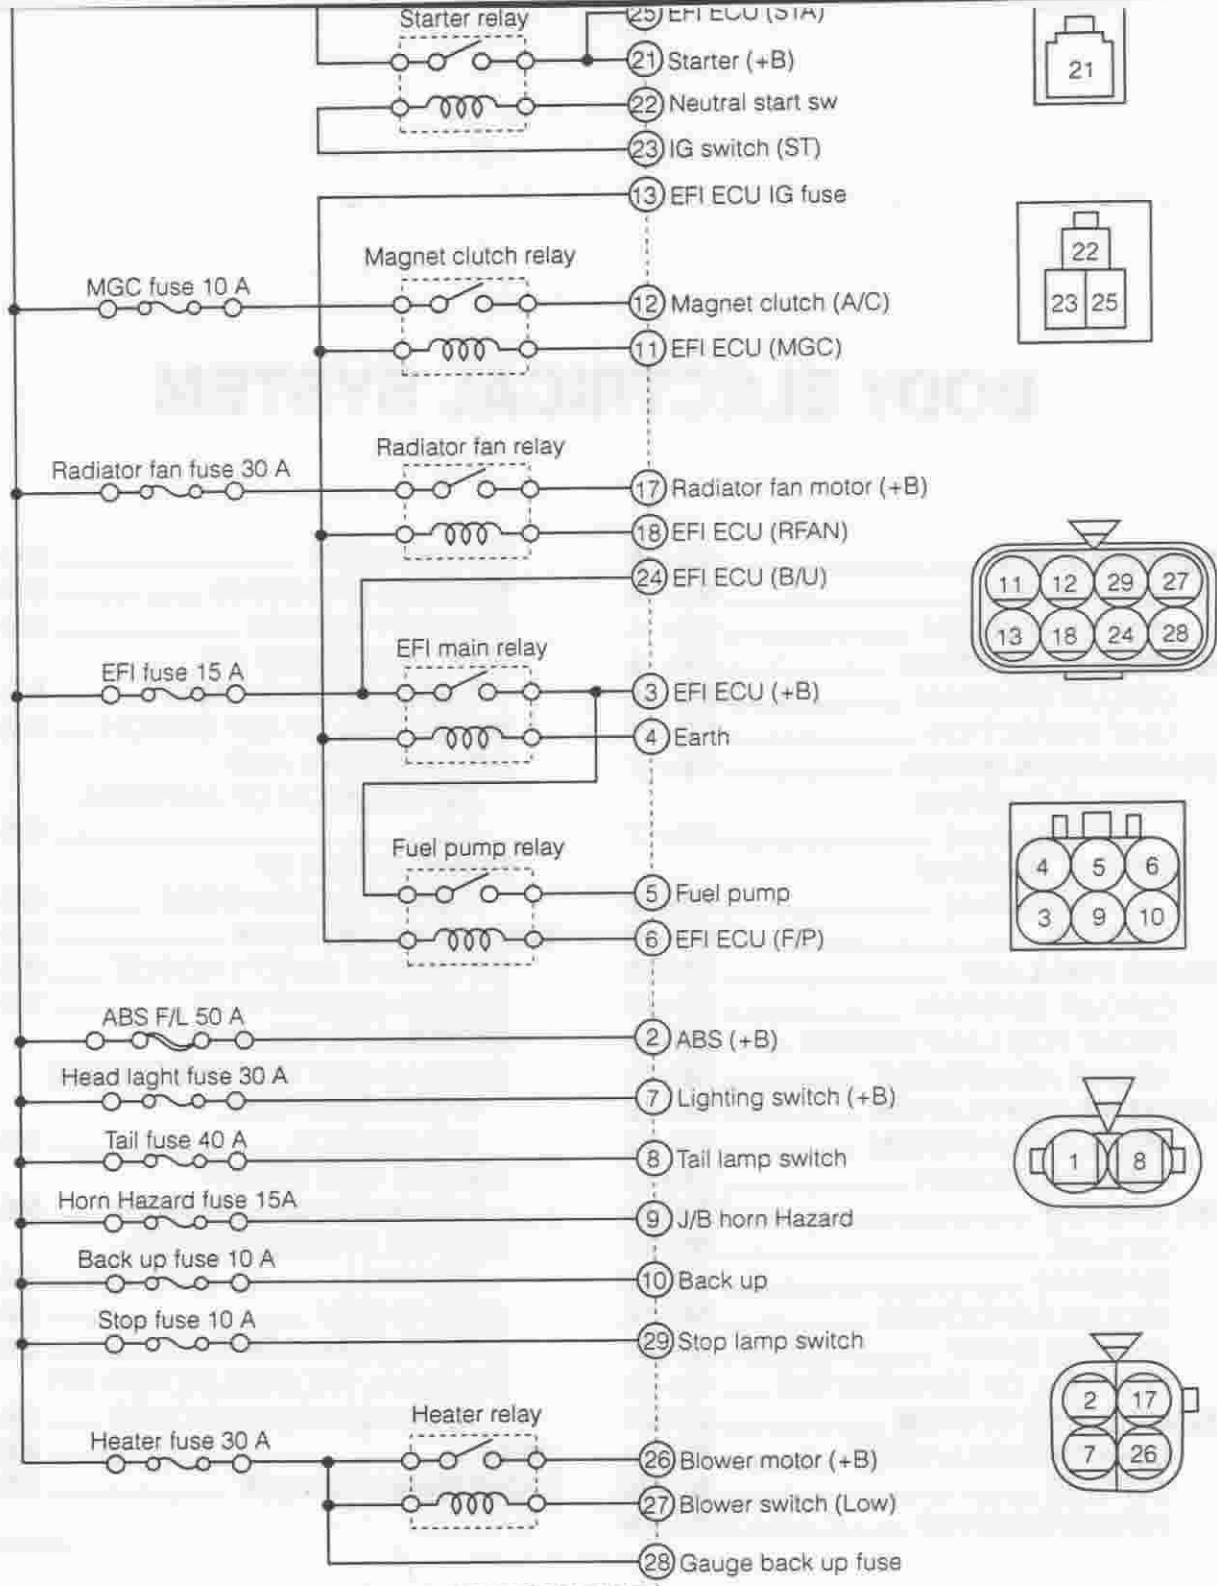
Starter relay
25 EFI ECU (STA)
21 Starter (+B)
22 Neutral start sw
23 IG switch (ST)
13 EFI ECU IG fuse
Magnet clutch relay
MGC fuse 10 A
12 Magnet clutch (A/C)
11 EFI ECU (MGC)
Radiator fan relay
Radiator fan fuse 30 A
17 Radiator fan motor (+B)
18 EFI ECU (RFAN)
24 EFI ECU (B/U)
EFI main relay
EFI fuse 15 A
3 EFI ECU (+B)
4 Earth
Fuel pump relay
5 Fuel pump
6 EFI ECU (F/P)
ABS F/L 50 A
2 ABS (+B)
Head laght fuse 30 A
7 Lighting switch (+B)
Tail fuse 40 A
8 Tail lamp switch
Horn Hazard fuse 15A
9 J/B horn Hazard
Back up fuse 10 A
10 Back up
Stop fuse 10 A
29 Stop lamp switch
Heater relay
Heater fuse 30 A
26 Blower motor (+B)
27 Blower switch (Low)
28 Gauge back up fuse

21

22
23 25

11 12 29 27
13 18 24 28

4 5 6
3 9 10

1 8

2 17
7 26